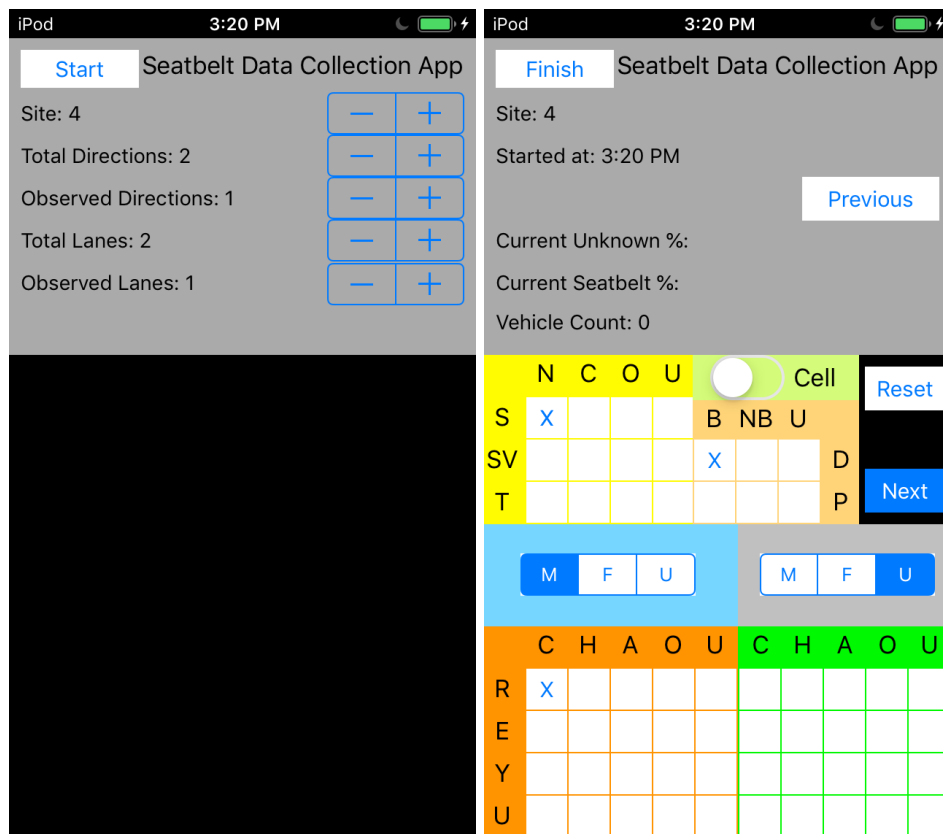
iPod 3:20 PM

Start Seatbelt Data Collection App

Site: 4 − +

Total Directions: 2 − +

Observed Directions: 1 − +

Total Lanes: 2 − +

Observed Lanes: 1 − +

iPod 3:20 PM

Finish Seatbelt Data Collection App

Site: 4

Started at: 3:20 PM

Previous

Current Unknown %:

Current Seatbelt %:

Vehicle Count: 0

| | N | C | O | U |
|---|---|---|---|---|
| S | X | | | |
| SV | | | | |
| T | | | | |

Cell

| B | NB | U | |
|---|---|---|---|
| X | | | D |
| | | | P |

Reset

Next

M F U

M F U

| | C | H | A | O | U |
|---|---|---|---|---|---|
| R | X | | | | |
| E | | | | | |
| Y | | | | | |
| U | | | | | |

| C | H | A | O | U |
|---|---|---|---|---|
| | | | | |
| | | | | |
| | | | | |
| | | | | |